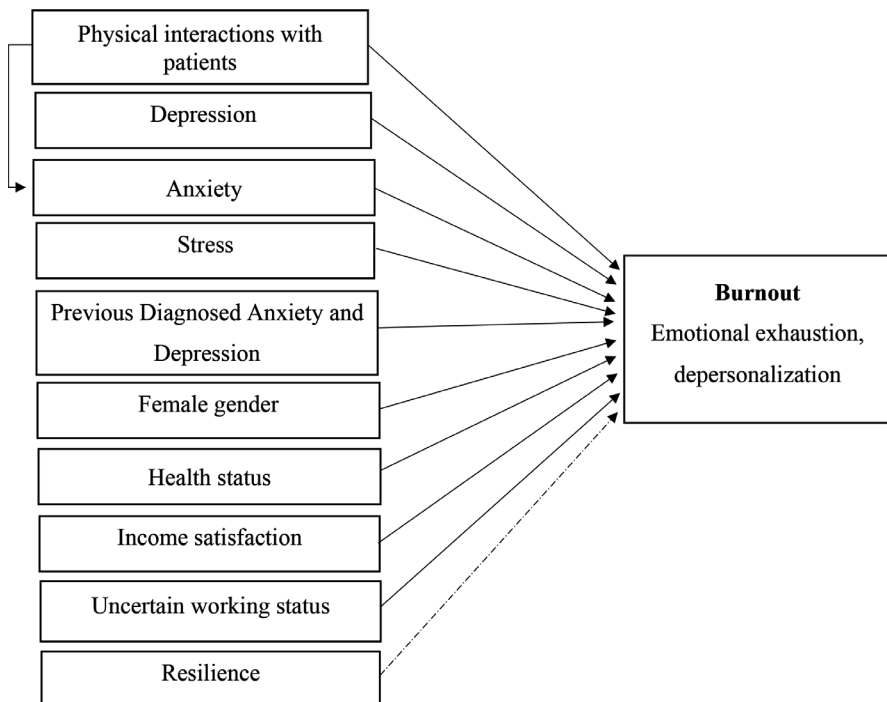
Physical interactions with patients

Depression

Anxiety

Stress

Previous Diagnosed Anxiety and Depression

Female gender

Health status

Income satisfaction

Uncertain working status

Resilience

**Burnout**
Emotional exhaustion, depersonalization